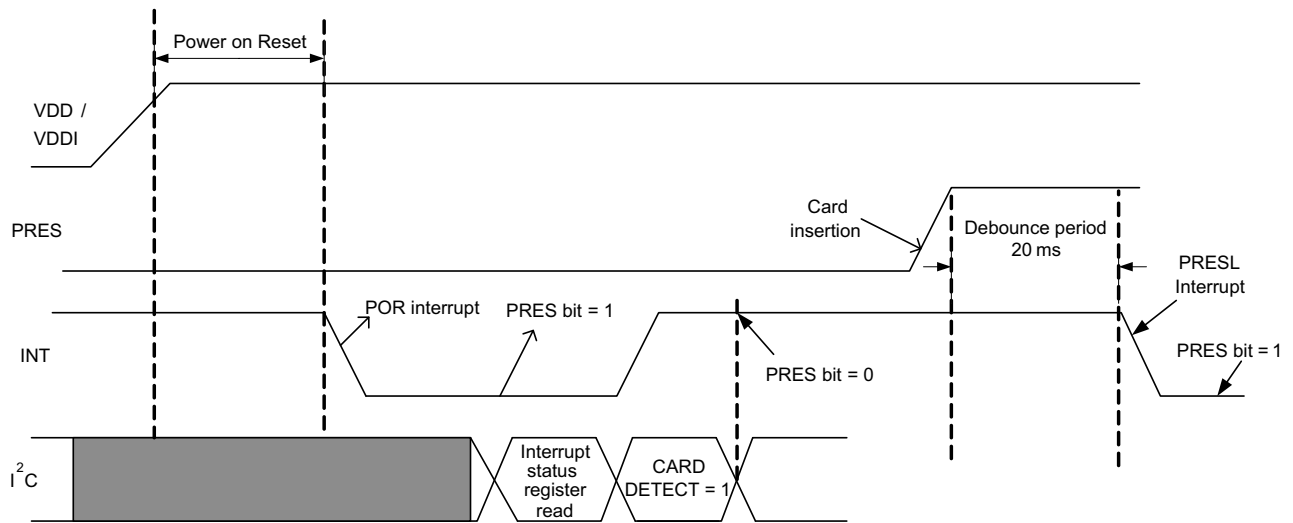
Power on Reset

VDD / VDDI

PRES

Card insertion

Debounce period 20 ms

PRESL Interrupt

POR interrupt

PRES bit = 1

INT

PRES bit = 0

PRES bit = 1

$I^2C$

Interrupt status register read

CARD DETECT = 1